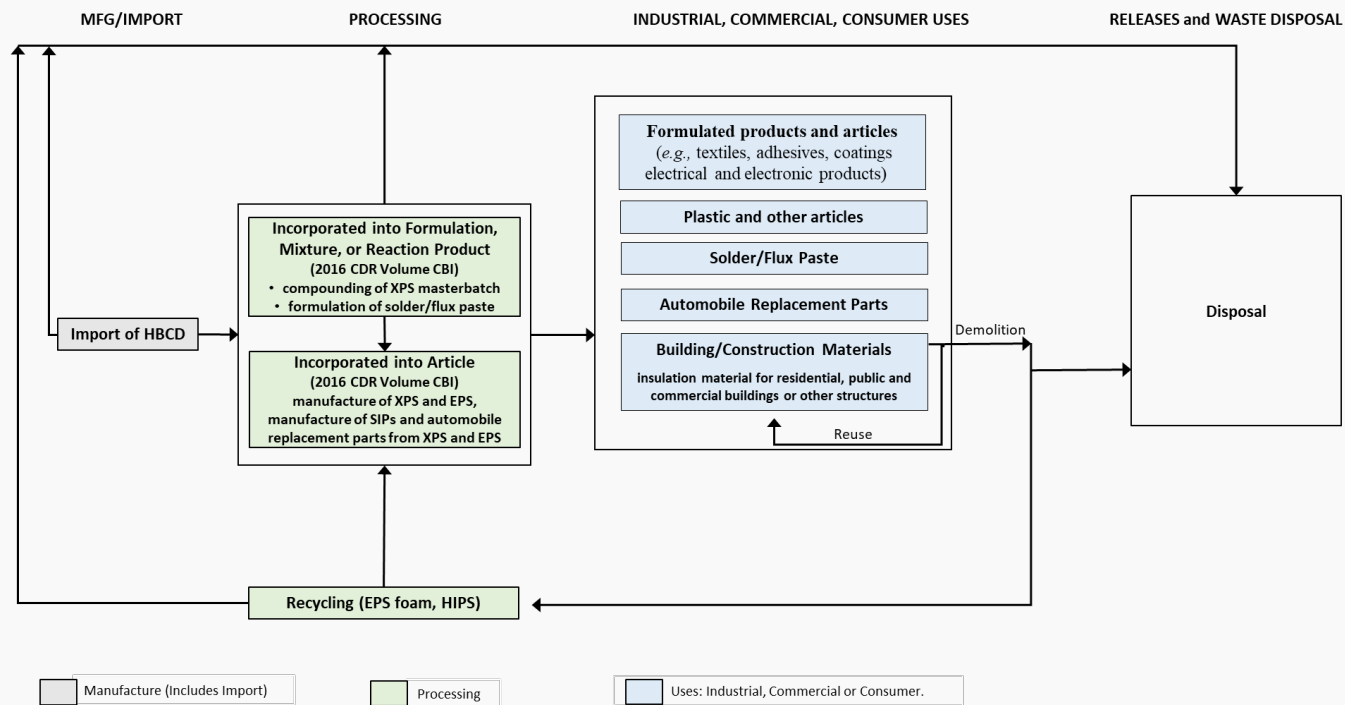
MFG/IMPORT

PROCESSING

INDUSTRIAL, COMMERCIAL, CONSUMER USES

RELEASES and WASTE DISPOSAL

Import of HBCD

Incorporated into Formulation, Mixture, or Reaction Product
(2016 CDR Volume CBI)
• compounding of XPS masterbatch
• formulation of solder/flux paste

Incorporated into Article
(2016 CDR Volume CBI)
manufacture of XPS and EPS, manufacture of SIPs and automobile replacement parts from XPS and EPS

Formulated products and articles
(*e.g.,* textiles, adhesives, coatings electrical and electronic products)

Plastic and other articles

Solder/Flux Paste

Automobile Replacement Parts

Building/Construction Materials
insulation material for residential, public and commercial buildings or other structures

Reuse

Demolition

Disposal

Recycling (EPS foam, HIPS)

Manufacture (Includes Import)

Processing

Uses: Industrial, Commercial or Consumer.